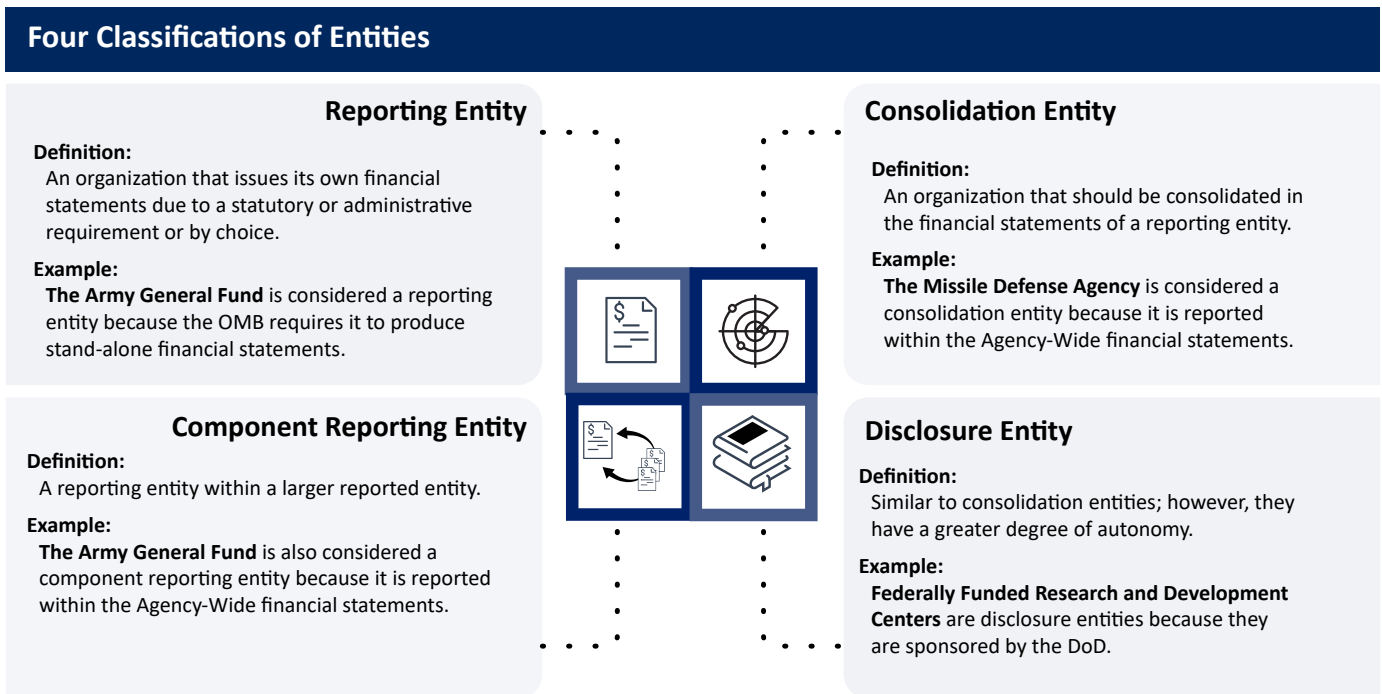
Four Classifications of Entities

Reporting Entity

Definition:
An organization that issues its own financial statements due to a statutory or administrative requirement or by choice.

Example:
The Army General Fund is considered a reporting entity because the OMB requires it to produce stand-alone financial statements.

Consolidation Entity

Definition:
An organization that should be consolidated in the financial statements of a reporting entity.

Example:
The Missile Defense Agency is considered a consolidation entity because it is reported within the Agency-Wide financial statements.

Component Reporting Entity

Definition:
A reporting entity within a larger reported entity.

Example:
The Army General Fund is also considered a component reporting entity because it is reported within the Agency-Wide financial statements.

Disclosure Entity

Definition:
Similar to consolidation entities; however, they have a greater degree of autonomy.

Example:
Federally Funded Research and Development Centers are disclosure entities because they are sponsored by the DoD.